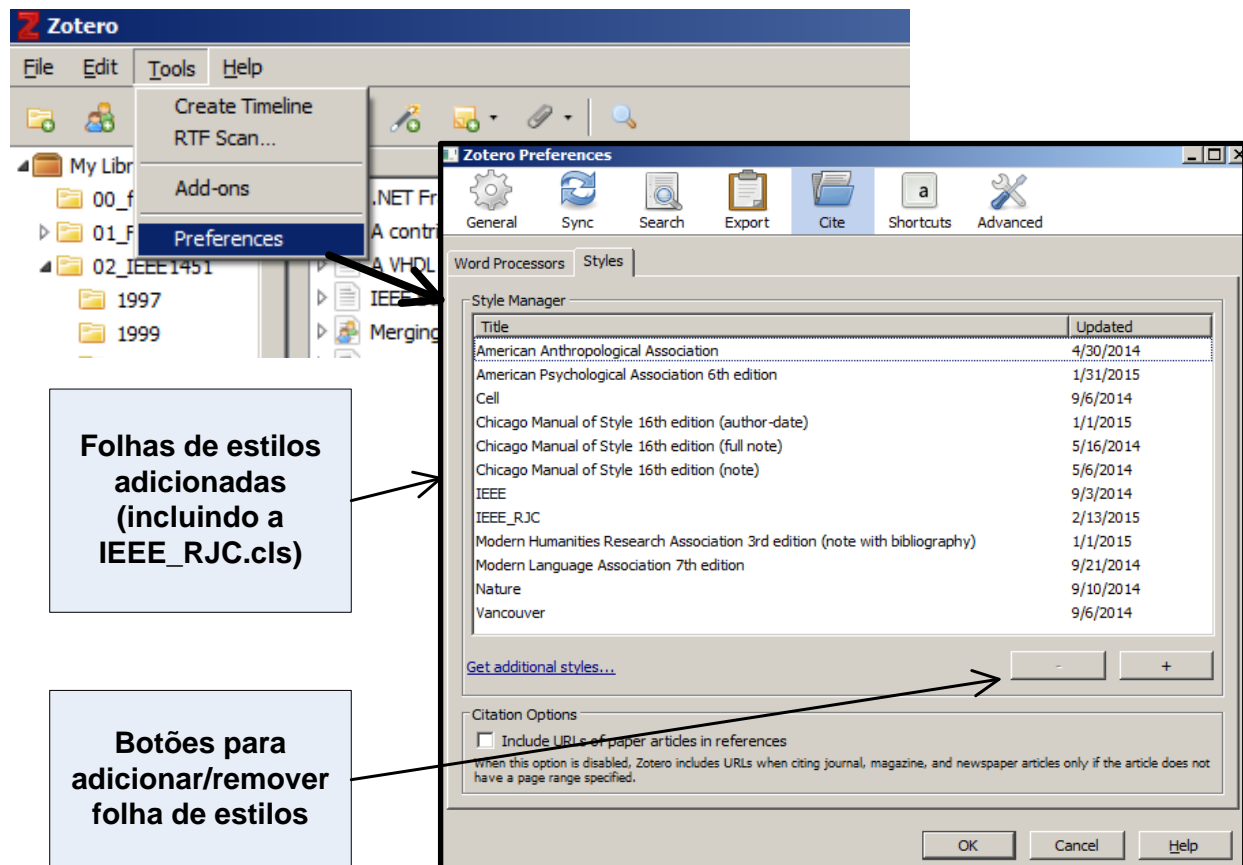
Zotero

File Edit Tools Help

Create Timeline
RTF Scan...
Add-ons
Preferences

My Libr
00_f
01_F
02_IEEE1451
1997
1999

.NET Fr
A contri
A VHDL
IEE
Merging

Zotero Preferences

General Sync Search Export Cite Shortcuts Advanced

Word Processors Styles

Style Manager

| Title | Updated |
|---|---|
| American Anthropological Association | 4/30/2014 |
| American Psychological Association 6th edition | 1/31/2015 |
| Cell | 9/6/2014 |
| Chicago Manual of Style 16th edition (author-date) | 1/1/2015 |
| Chicago Manual of Style 16th edition (full note) | 5/16/2014 |
| Chicago Manual of Style 16th edition (note) | 5/6/2014 |
| IEEE | 9/3/2014 |
| IEEE_RJC | 2/13/2015 |
| Modern Humanities Research Association 3rd edition (note with bibliography) | 1/1/2015 |
| Modern Language Association 7th edition | 9/21/2014 |
| Nature | 9/10/2014 |
| Vancouver | 9/6/2014 |

Get additional styles...

- +

Citation Options

Include URLs of paper articles in references

When this option is disabled, Zotero includes URLs when citing journal, magazine, and newspaper articles only if the article does not have a page range specified.

OK Cancel Help

Folhas de estilos adicionadas (incluindo a IEEE_RJC.cls)

Botões para adicionar/remover folha de estilos